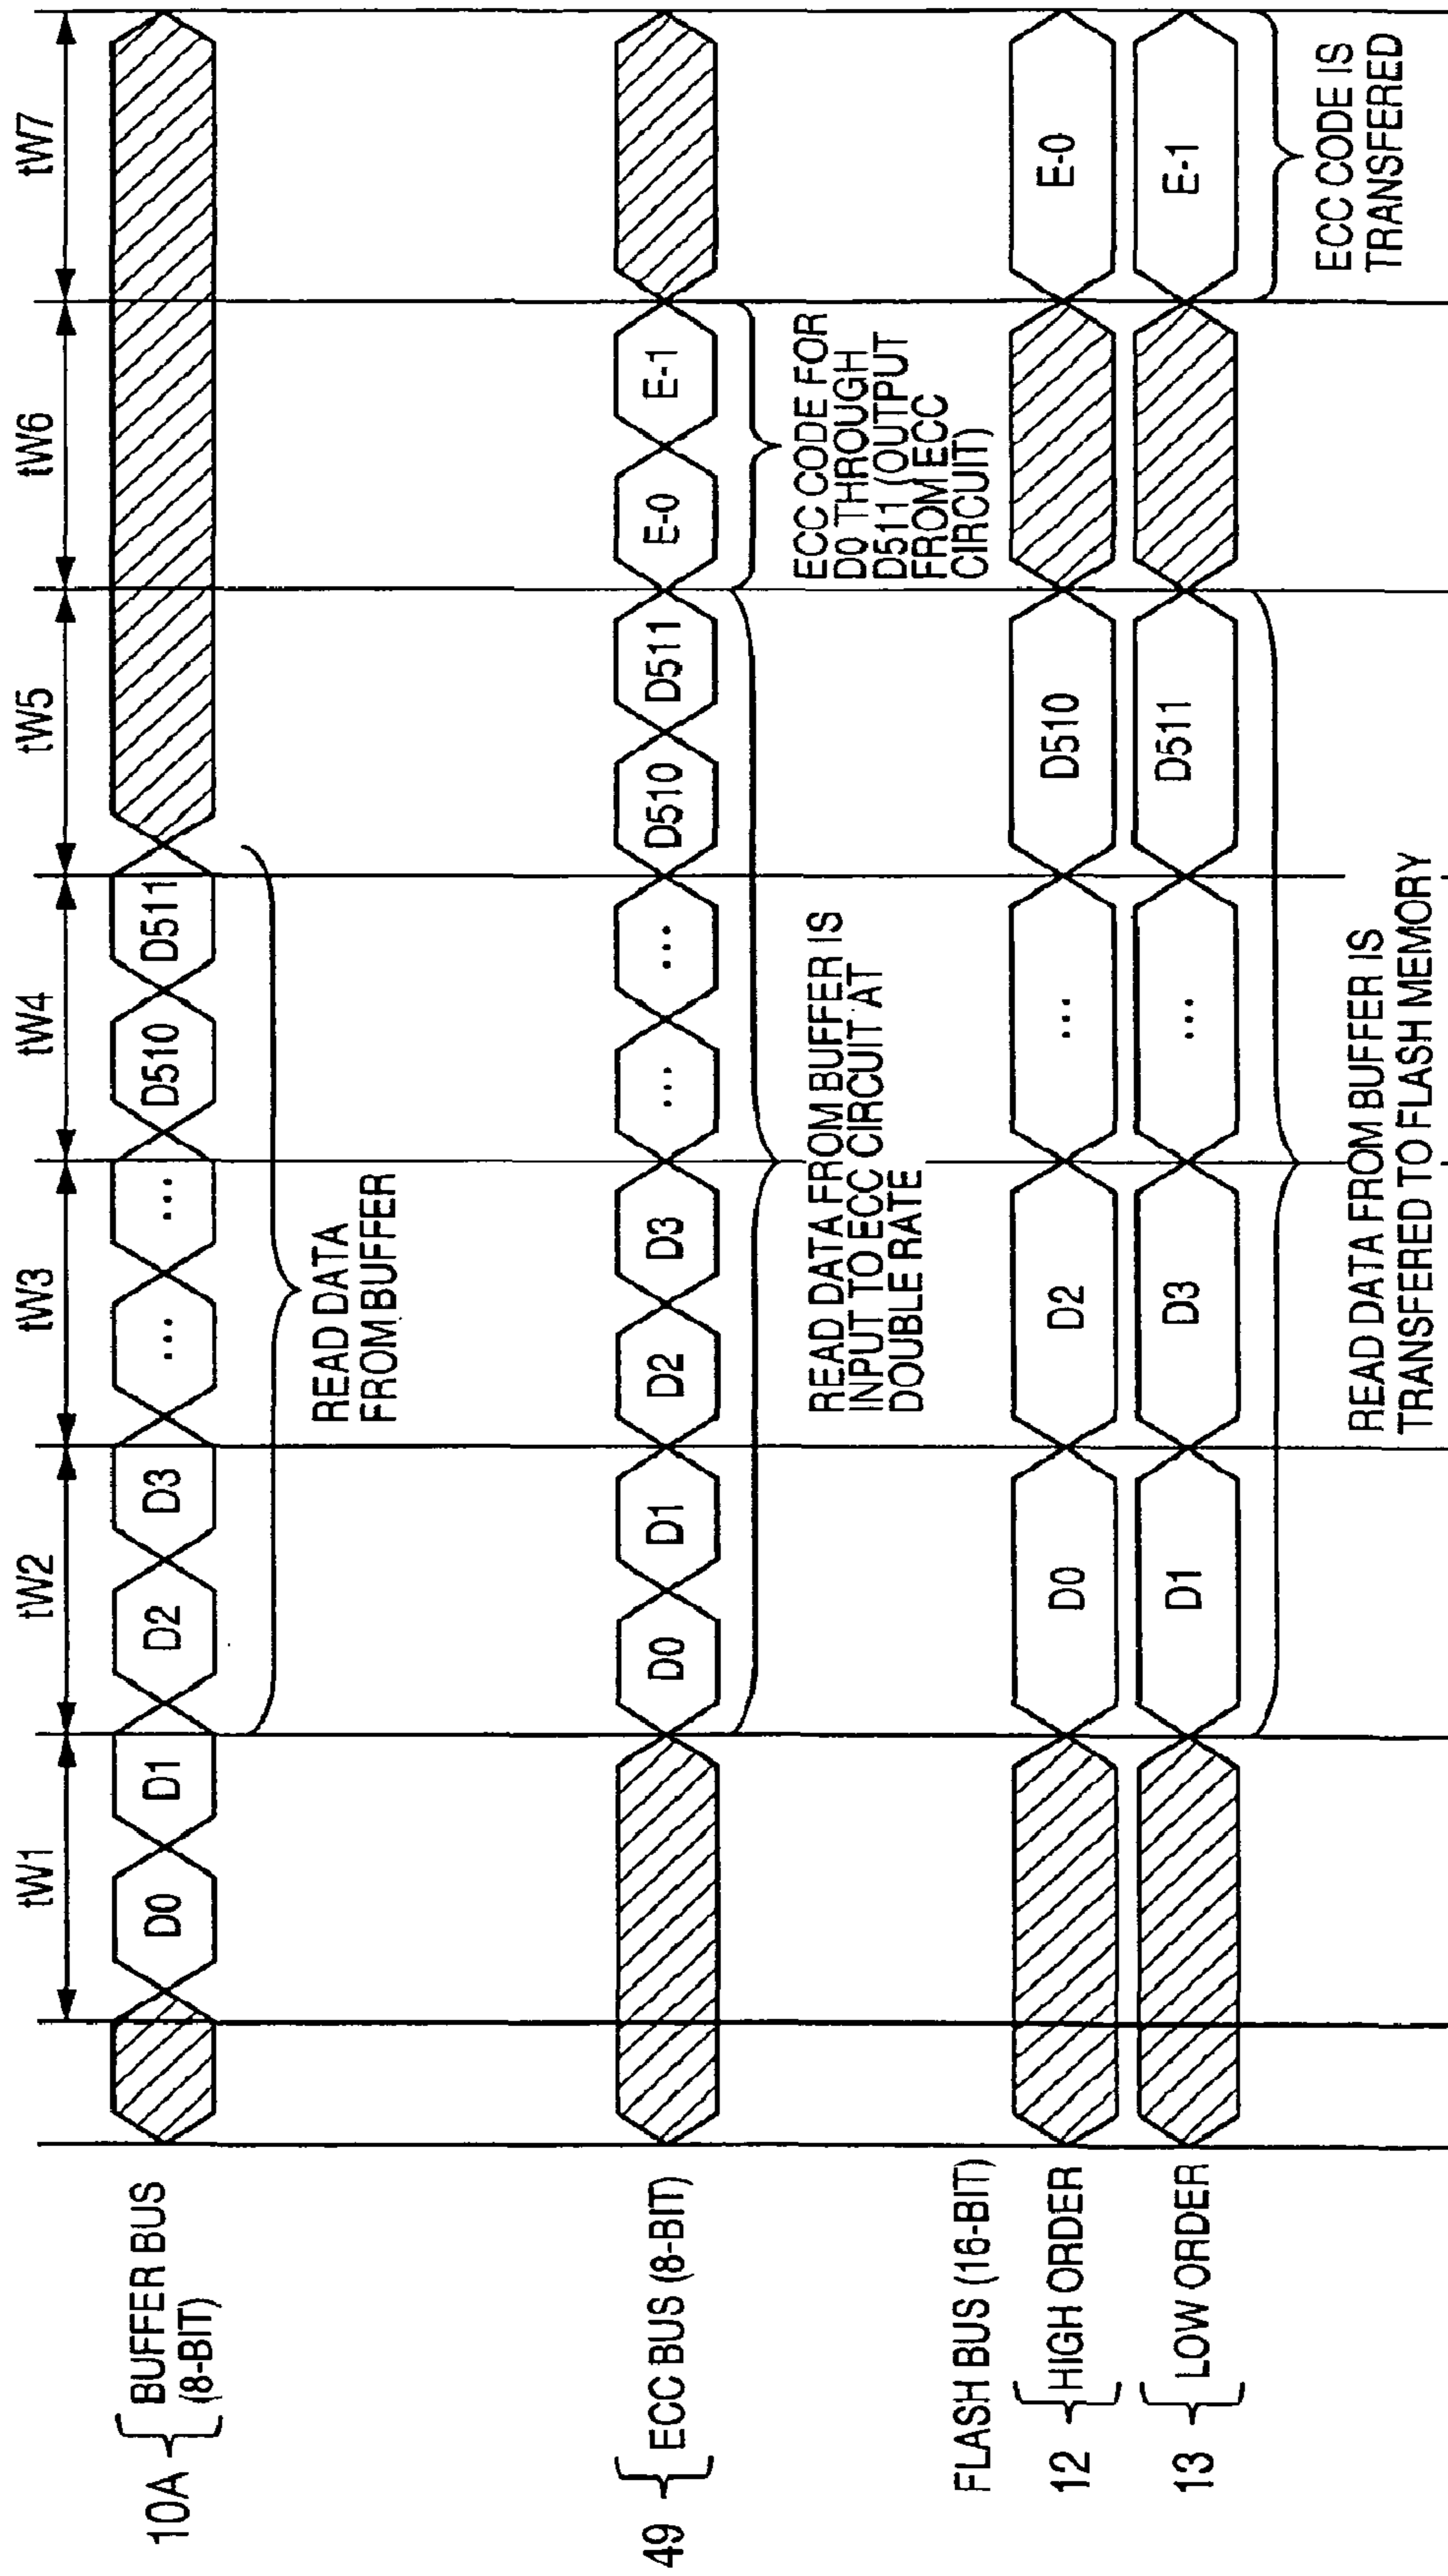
tW1
tW2
tW3
tW4
tW5
tW6
tW7

10A BUFFER BUS (8-BIT)
D0 D1 D2 D3 ... ... D510 D511
READ DATA FROM BUFFER

49 ECC BUS (8-BIT)
D0 D1 D2 D3 ... ... D510 D511 E-0 E-1
READ DATA FROM BUFFER IS INPUT TO ECC CIRCUIT AT DOUBLE RATE
ECC CODE FOR D0 THROUGH D511 (OUTPUT FROM ECC CIRCUIT)

FLASH BUS (16-BIT)
12 HIGH ORDER
D0 D2 ... D510 E-0
13 LOW ORDER
D1 D3 ... D511 E-1
READ DATA FROM BUFFER IS TRANSFERED TO FLASH MEMORY
ECC CODE IS TRANSFERED